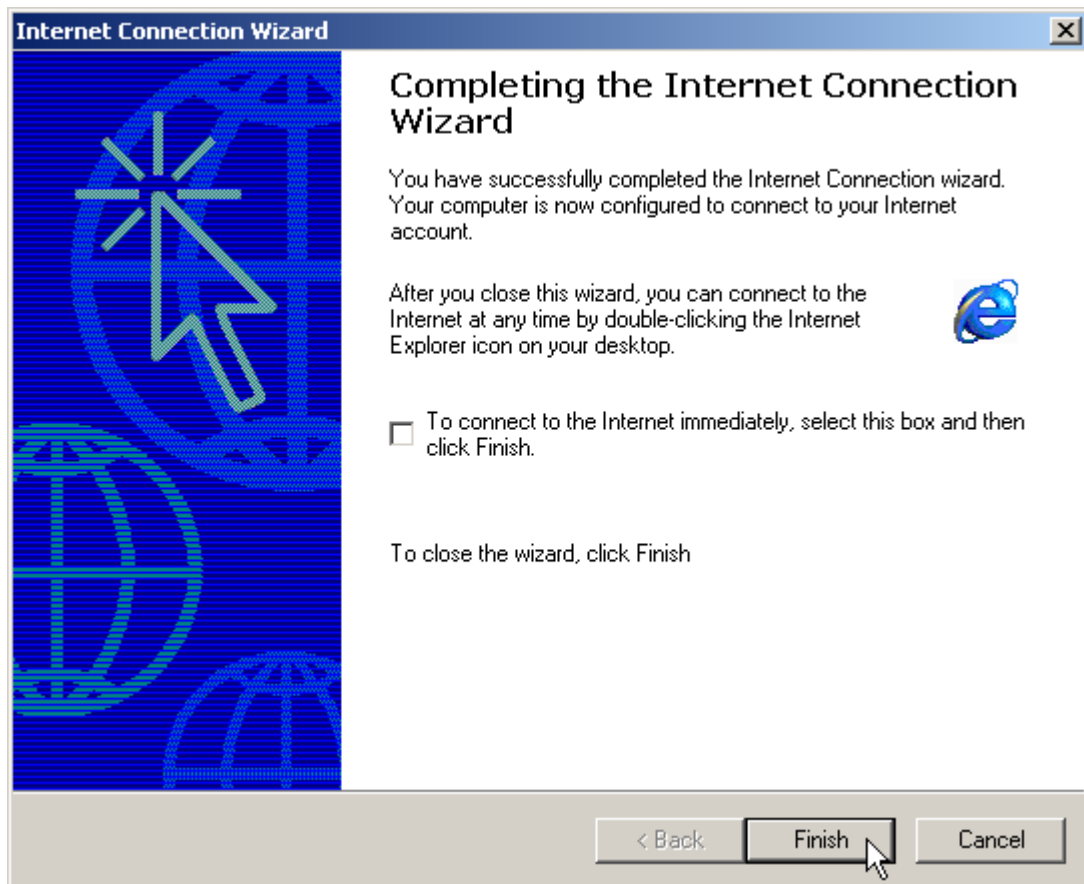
Internet Connection Wizard

Completing the Internet Connection Wizard

You have successfully completed the Internet Connection wizard. Your computer is now configured to connect to your Internet account.

After you close this wizard, you can connect to the Internet at any time by double-clicking the Internet Explorer icon on your desktop.

To connect to the Internet immediately, select this box and then click Finish.

To close the wizard, click Finish

< Back

Finish

Cancel